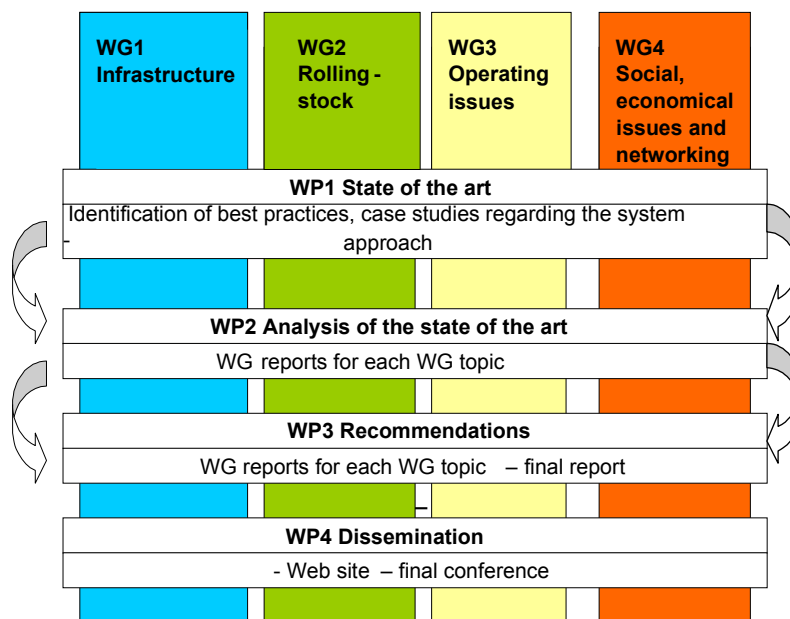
WG1 Infrastructure

WG2 Rolling - stock

WG3 Operating issues

WG4 Social, economical issues and networking

WP1 State of the art

Identification of best practices, case studies regarding the system - approach

WP2 Analysis of the state of the art

WG reports for each WG topic

WP3 Recommendations

WG reports for each WG topic – final report

–

WP4 Dissemination

- Web site – final conference